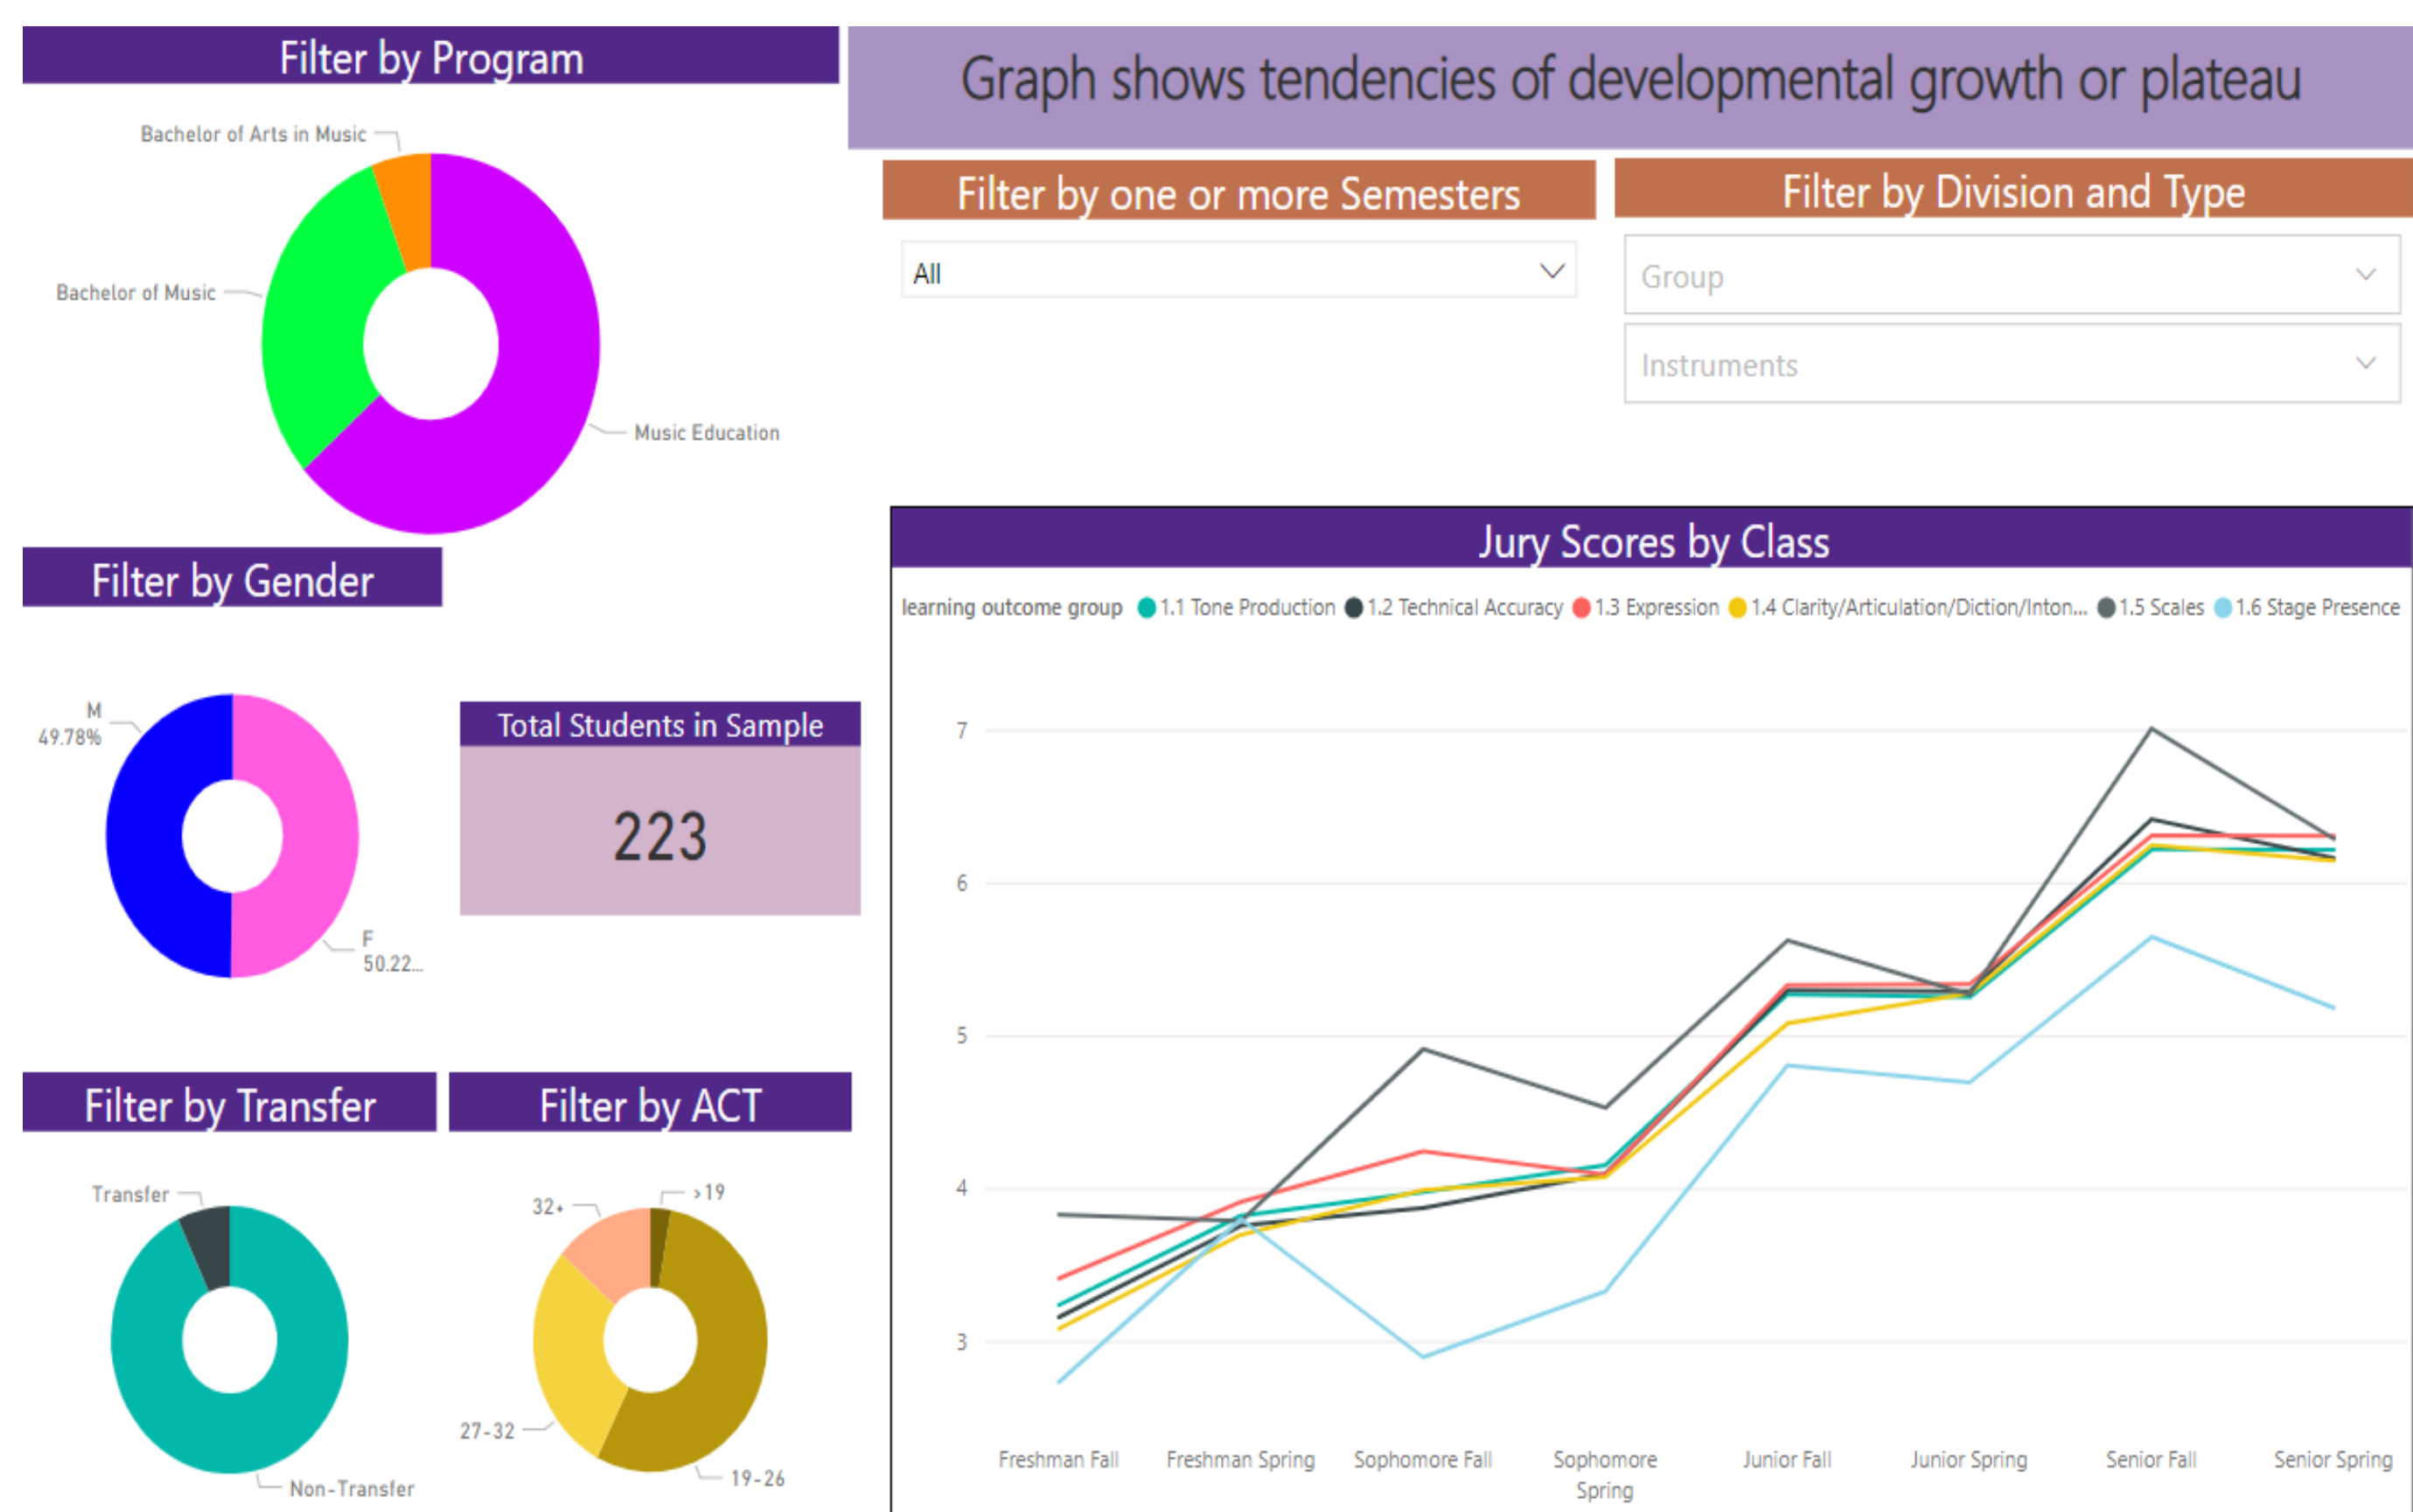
Filter by Program

Bachelor of Arts in Music

Bachelor of Music

Music Education

Graph shows tendencies of developmental growth or plateau

Filter by one or more Semesters

All

Filter by Division and Type

Group

Instruments

Filter by Gender

M
49.78%

F
50.22...

Total Students in Sample

223

Jury Scores by Class

learning outcome group 1.1 Tone Production 1.2 Technical Accuracy 1.3 Expression 1.4 Clarity/Articulation/Diction/Inton... 1.5 Scales 1.6 Stage Presence

7
6
5
4
3

Freshman Fall Freshman Spring Sophomore Fall Sophomore Spring Junior Fall Junior Spring Senior Fall Senior Spring

Filter by Transfer

Transfer

Non-Transfer

Filter by ACT

32+

>19

27-32

19-26